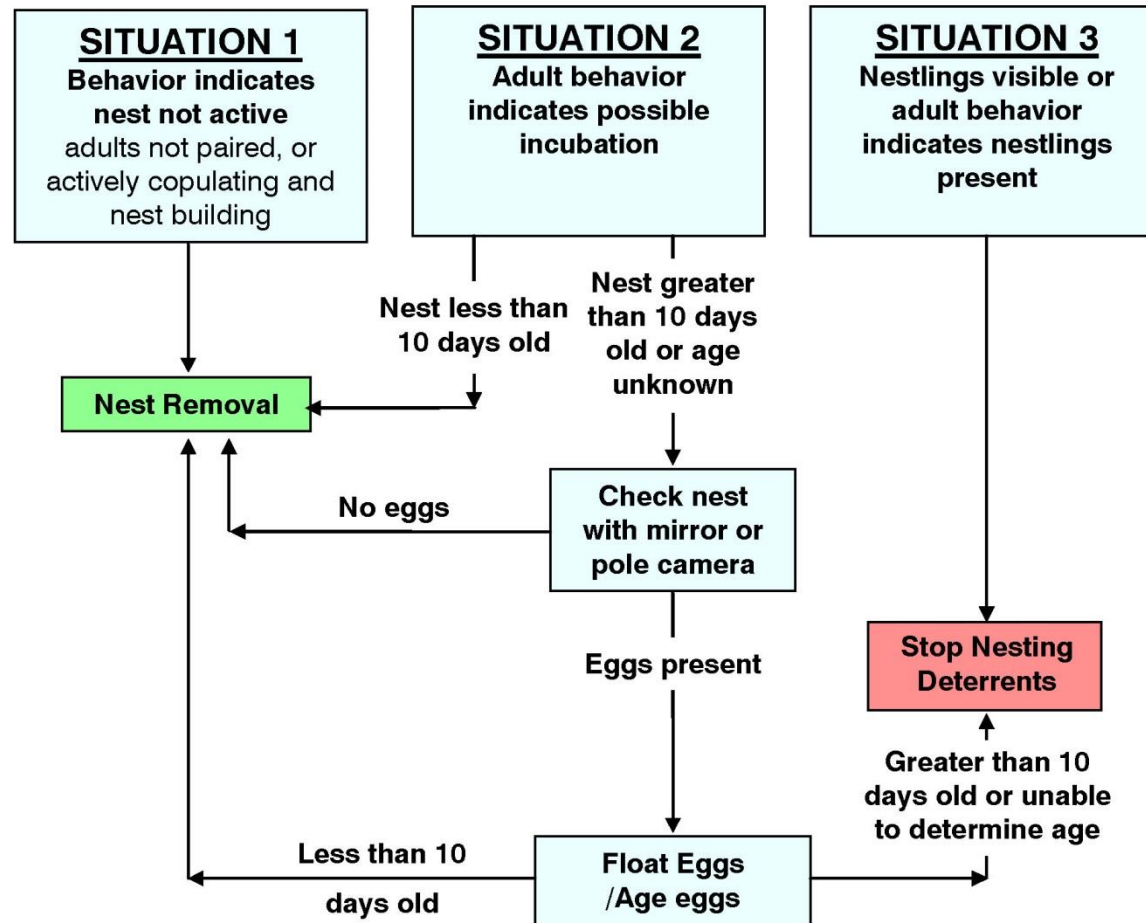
SITUATION 1
Behavior indicates nest not active
adults not paired, or actively copulating and nest building

SITUATION 2
Adult behavior indicates possible incubation

SITUATION 3
Nestlings visible or adult behavior indicates nestlings present

Nest less than 10 days old

Nest greater than 10 days old or age unknown

Nest Removal

No eggs

Check nest with mirror or pole camera

Eggs present

Stop Nesting Deterrents

Greater than 10 days old or unable to determine age

Less than 10 days old

Float Eggs /Age eggs